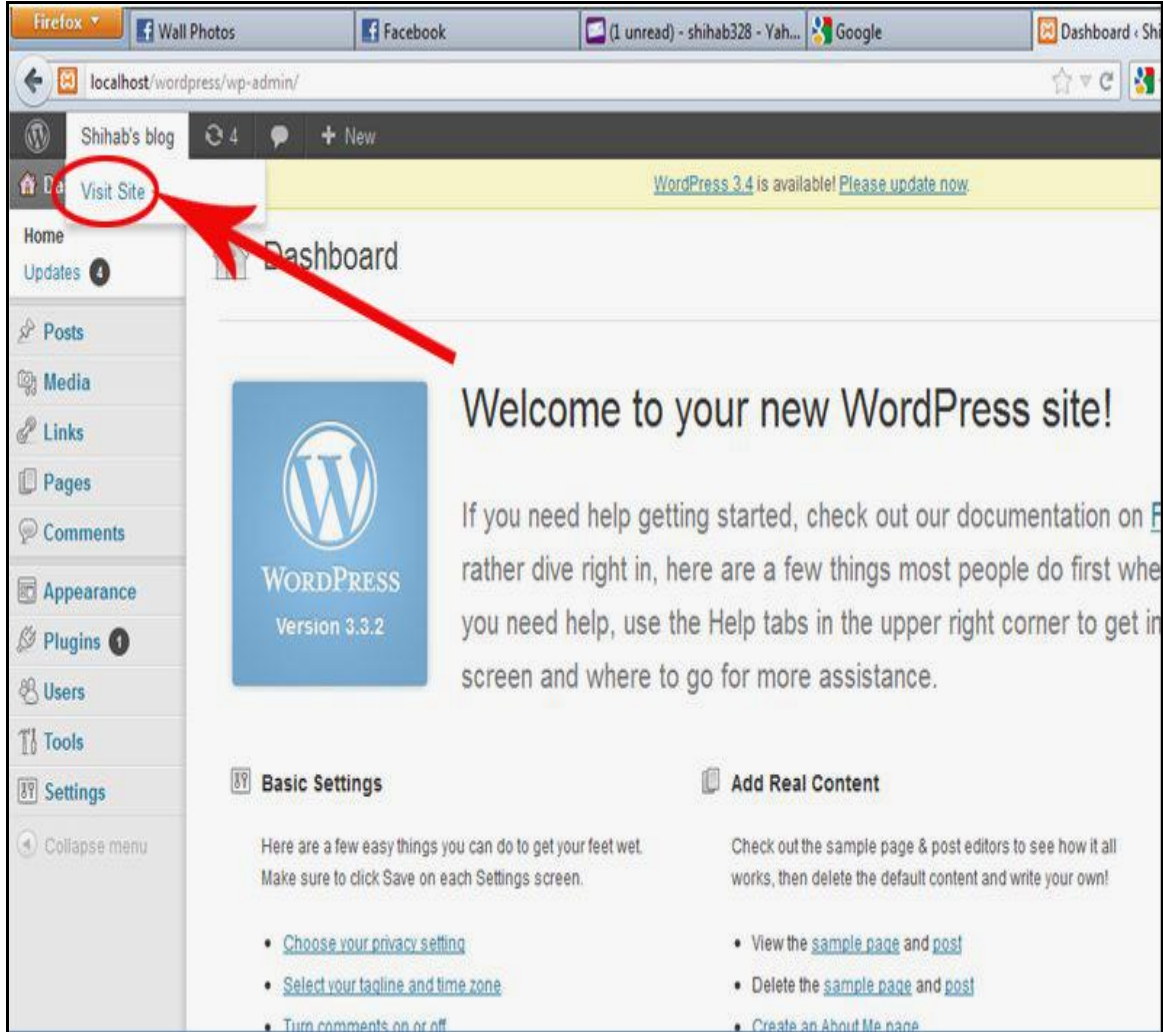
Firefox
Wall Photos
Facebook
(1 unread) - shihab328 - Yah...
Google
Dashboard ‹ Sh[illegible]

localhost/wordpress/wp-admin/

Shihab's blog
4
+ New

Da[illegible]
Visit Site

WordPress 3.4 is available! Please update now.

Home
Updates 4

Posts
Media
Links
Pages
Comments
Appearance
Plugins 1
Users
Tools
Settings
Collapse menu

Dashboard

Welcome to your new WordPress site!

WordPress
Version 3.3.2

If you need help getting started, check out our documentation on F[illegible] rather dive right in, here are a few things most people do first whe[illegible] you need help, use the Help tabs in the upper right corner to get in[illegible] screen and where to go for more assistance.

Basic Settings

Here are a few easy things you can do to get your feet wet. Make sure to click Save on each Settings screen.

• Choose your privacy setting
• Select your tagline and time zone
• Turn comments on or off

Add Real Content

Check out the sample page & post editors to see how it all works, then delete the default content and write your own!

• View the sample page and post
• Delete the sample page and post
• Create an About Me page